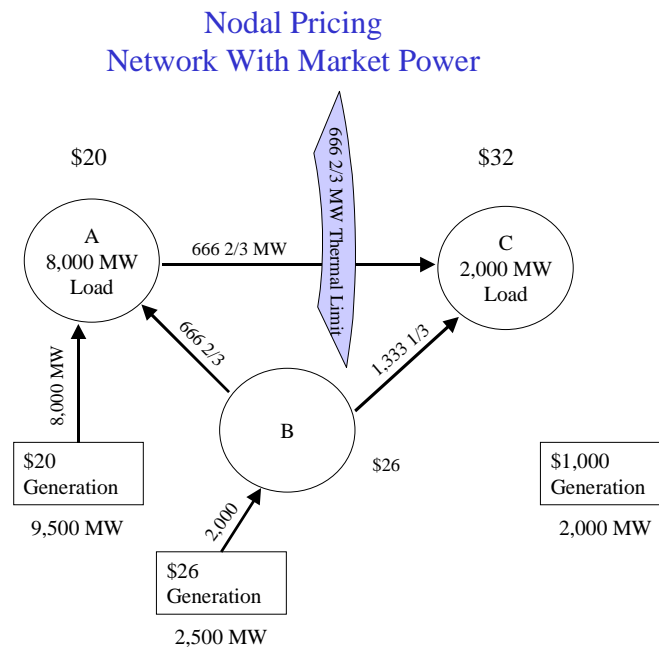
Nodal Pricing
Network With Market Power

666 2/3 MW Thermal Limit

\$20

\$32

A
8,000 MW
Load

666 2/3 MW

C
2,000 MW
Load

666 2/3

1,333 1/3

8,000 MW

B

\$26

\$20
Generation

9,500 MW

\$1,000
Generation

2,000 MW

2,000

\$26
Generation

2,500 MW